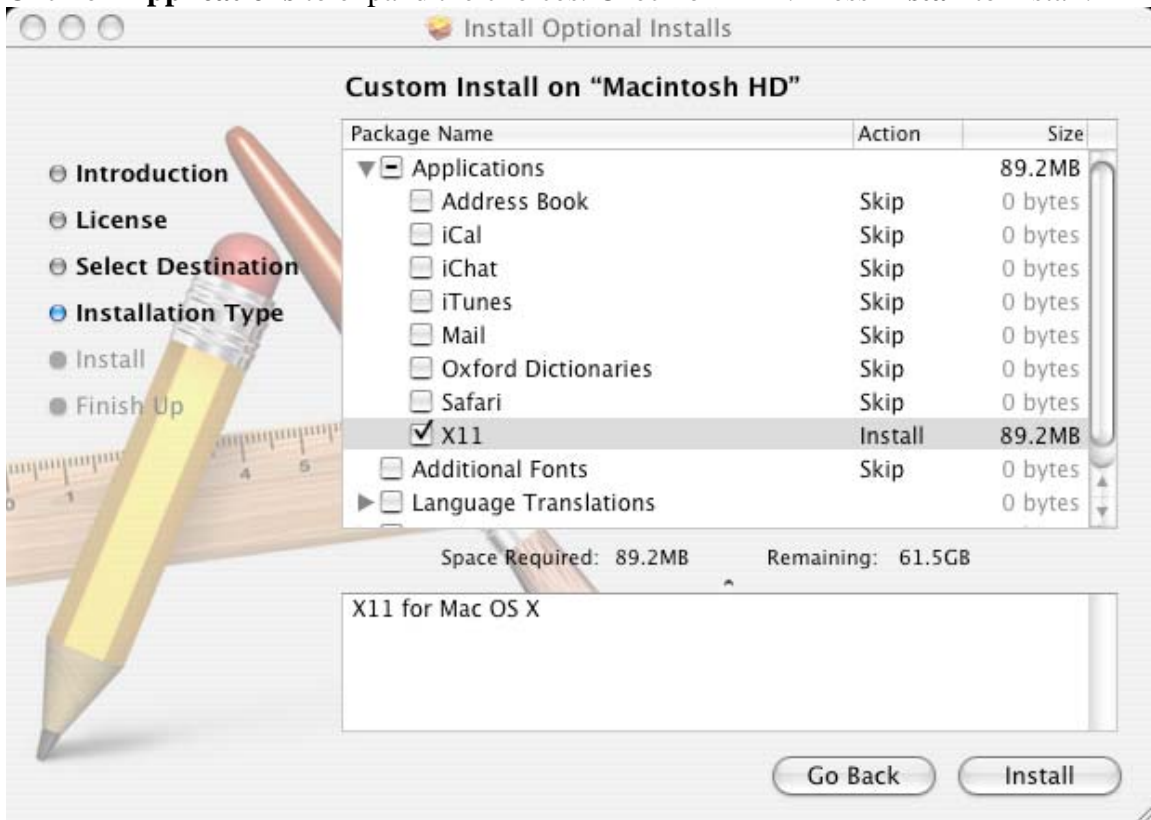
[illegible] Applications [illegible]

Install Optional Installs

Custom Install on "Macintosh HD"

Introduction
License
Select Destination
Installation Type
Install
Finish Up

| Package Name | Action | Size |
|---|---|---|
| Applications | | 89.2MB |
| Address Book | Skip | 0 bytes |
| iCal | Skip | 0 bytes |
| iChat | Skip | 0 bytes |
| iTunes | Skip | 0 bytes |
| Mail | Skip | 0 bytes |
| Oxford Dictionaries | Skip | 0 bytes |
| Safari | Skip | 0 bytes |
| X11 | Install | 89.2MB |
| Additional Fonts | Skip | 0 bytes |
| Language Translations | | 0 bytes |

Space Required: 89.2MB Remaining: 61.5GB

X11 for Mac OS X

Go Back Install